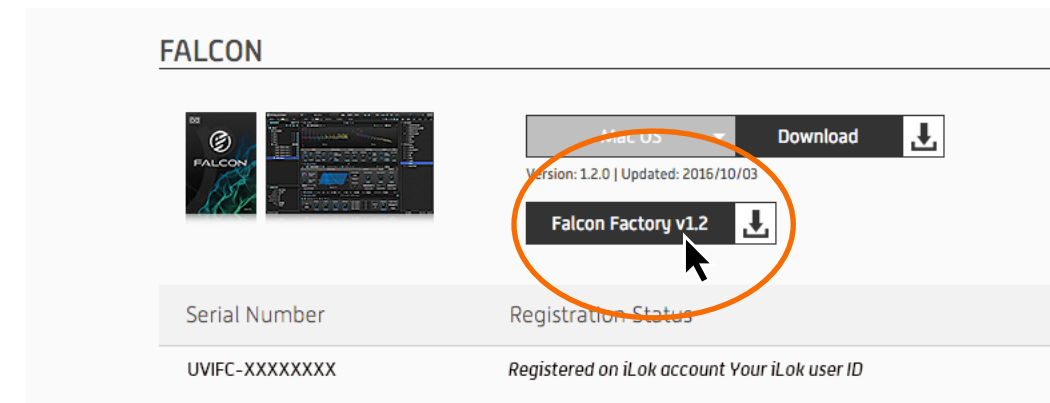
FALCON

FALCON

Mac OS

Download

Version: 1.2.0 | Updated: 2016/10/03

Falcon Factory v1.2

| Serial Number | Registration Status |
|---|---|
| UVIFC-XXXXXXXX | Registered on iLok account Your iLok user ID |